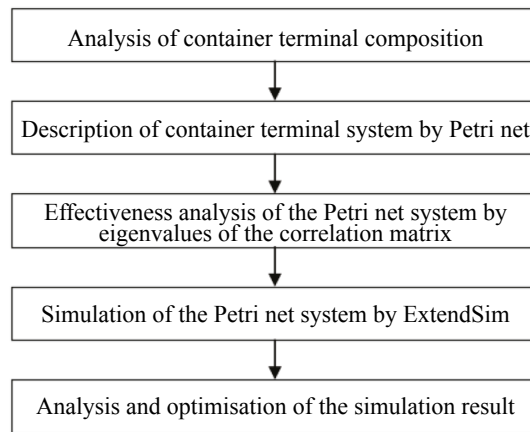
Analysis of container terminal composition

Description of container terminal system by Petri net

Effectiveness analysis of the Petri net system by eigenvalues of the correlation matrix

Simulation of the Petri net system by ExtendSim

Analysis and optimisation of the simulation result